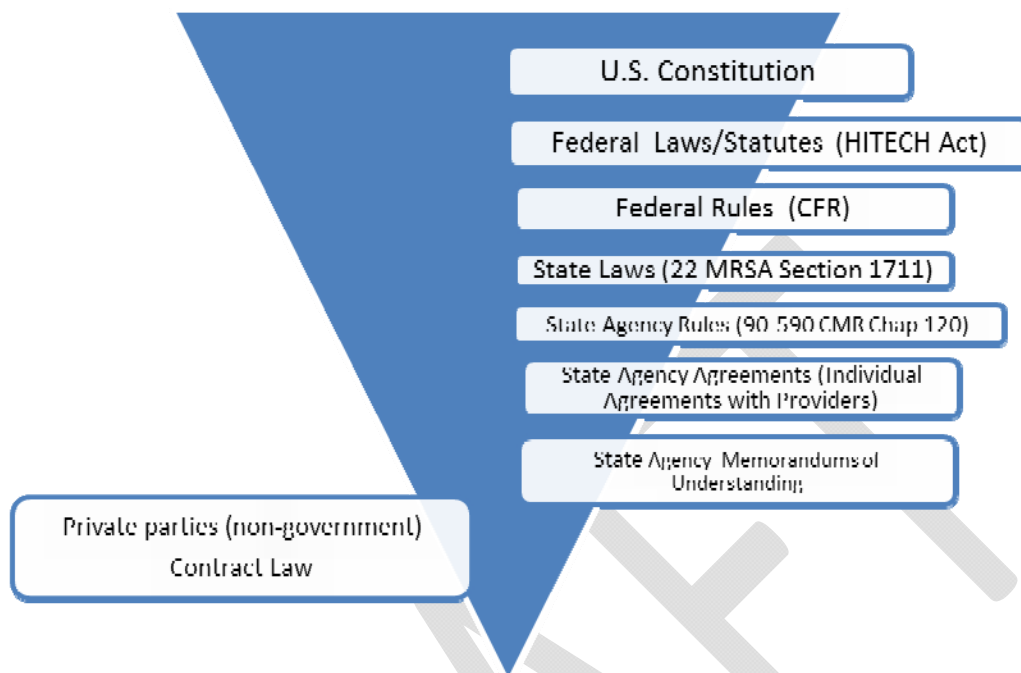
U.S. Constitution

Federal Laws/Statutes (HITECH Act)

Federal Rules (CFR)

State Laws (22 MRSA Section 1711)

State Agency Rules (90-590 CMR Chap 120)

State Agency Agreements (Individual Agreements with Providers)

State Agency Memorandums of Understanding

Private parties (non-government) Contract Law